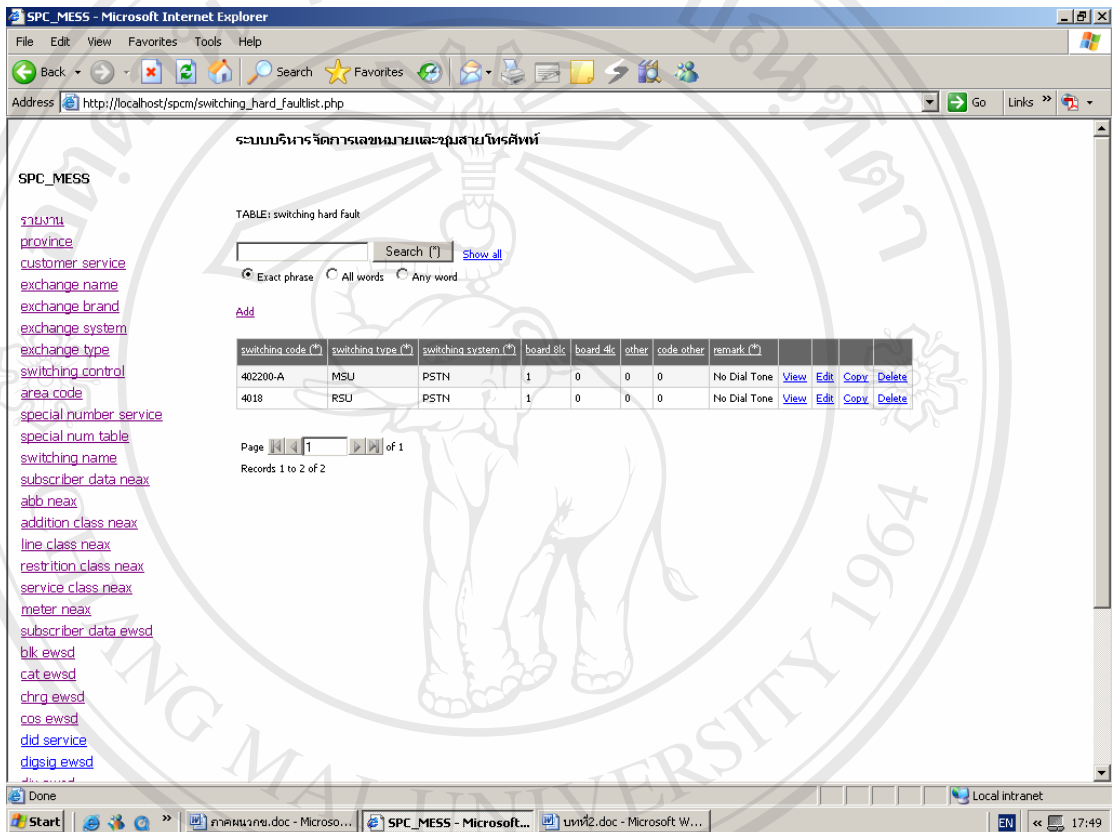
SPC_MESS - Microsoft Internet Explorer

File Edit View Favorites Tools Help

Back Search Favorites

Address http://localhost/spcm/switching_hard_faultlist.php Go Links

ระบบบริหารจัดการเลขหมายและชุมสายโทรศัพท์

SPC_MESS

รายงาน
province
customer service
exchange name
exchange brand
exchange system
exchange type
switching control
area code
special number service
special num table
switching name
subscriber data neax
abb neax
addition class neax
line class neax
restrition class neax
service class neax
meter neax
subscriber data ewsd
blk ewsd
cat ewsd
chrg ewsd
cos ewsd
did service
digsig ewsd

TABLE: switching hard fault

Search (*) Show all

Exact phrase All words Any word

Add

| switching code (*) | switching type (*) | switching system (*) | board 8lc | board 4lc | other | code other | remark (*) | | | | |
|---|---|---|---|---|---|---|---|---|---|---|---|
| 402200-A | MSU | PSTN | 1 | 0 | 0 | 0 | No Dial Tone | View | Edit | Copy | Delete |
| 4018 | RSU | PSTN | 1 | 0 | 0 | 0 | No Dial Tone | View | Edit | Copy | Delete |

Page 1 of 1

Records 1 to 2 of 2

Done Local intranet

Start ภาคผนวกข.doc - Microso... SPC_MESS - Microsoft... บทที่2.doc - Microsoft W... EN 17:49